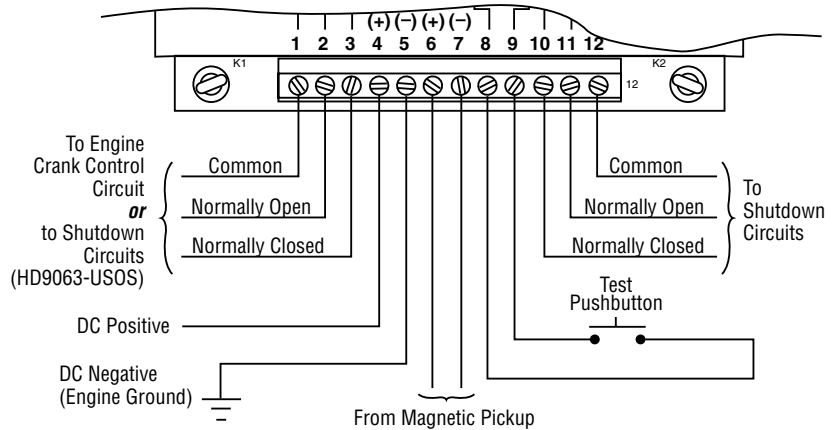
1 2 3 (+) 4 (−) 5 (+) 6 (−) 7 8 9 10 11 12

K1 K2 12

To Engine Crank Control Circuit *or* to Shutdown Circuits (HD9063-USOS)

Common
Normally Open
Normally Closed

Common
Normally Open
Normally Closed

To Shutdown Circuits

Test Pushbutton

DC Positive

DC Negative (Engine Ground)

From Magnetic Pickup